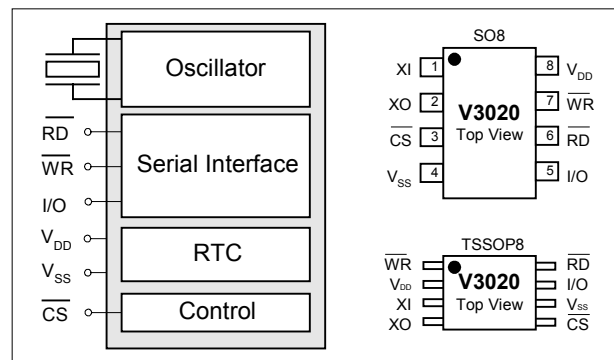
Oscillator

$\overline{RD}$
$\overline{WR}$
I/O
$V_{DD}$
$V_{SS}$
$\overline{CS}$

Serial Interface

RTC

Control

SO8

XI 1
XO 2
$\overline{CS}$ 3
$V_{SS}$ 4

V3020
Top View

8 $V_{DD}$
7 $\overline{WR}$
6 $\overline{RD}$
5 I/O

TSSOP8

$\overline{WR}$
$V_{DD}$
XI
XO

V3020
Top View

$\overline{RD}$
I/O
$V_{SS}$
$\overline{CS}$